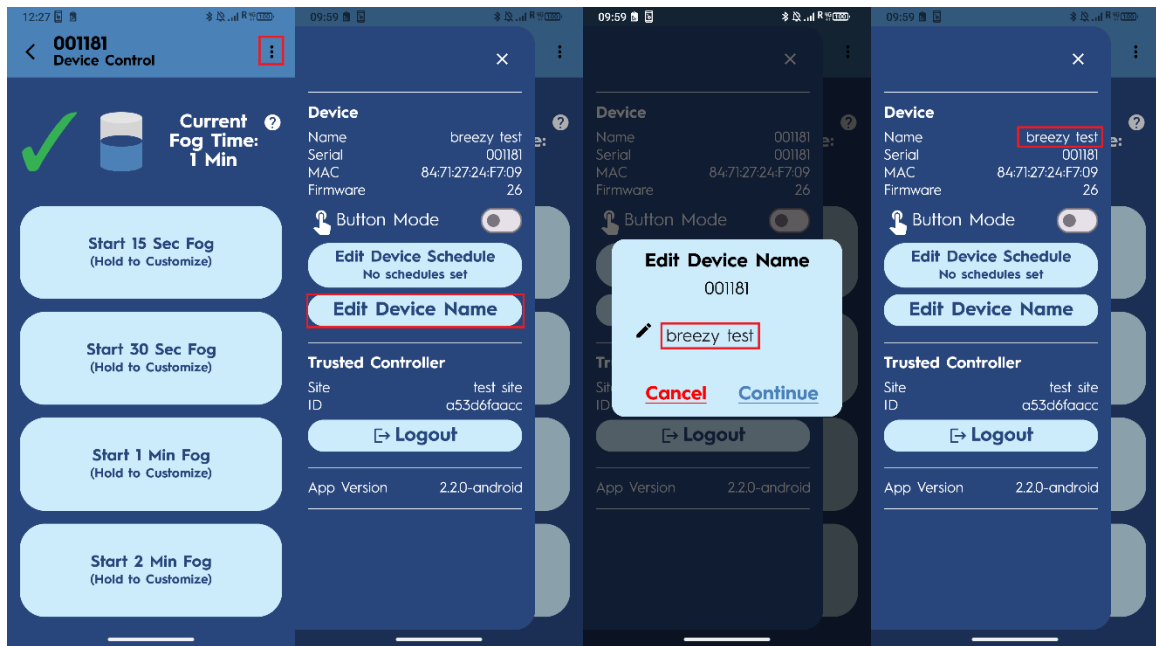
12:27

001181
Device Control

Current Fog Time: 1 Min

Start 15 Sec Fog
(Hold to Customize)

Start 30 Sec Fog
(Hold to Customize)

Start 1 Min Fog
(Hold to Customize)

Start 2 Min Fog
(Hold to Customize)

09:59

Device
Name breezy test
Serial 001181
MAC 84:71:27:24:F7:09
Firmware 26

Button Mode

Edit Device Schedule
No schedules set

Edit Device Name

Trusted Controller
Site test site
ID a53d6faacc

Logout

App Version 2.2.0-android

09:59

Device
Name 001181
Serial 001181
MAC 84:71:27:24:F7:09
Firmware 26

Button Mode

Edit Device Name
001181

breezy test

Cancel Continue

Logout

App Version 2.2.0-android

09:59

Device
Name breezy test
Serial 001181
MAC 84:71:27:24:F7:09
Firmware 26

Button Mode

Edit Device Schedule
No schedules set

Edit Device Name

Trusted Controller
Site test site
ID a53d6faacc

Logout

App Version 2.2.0-android